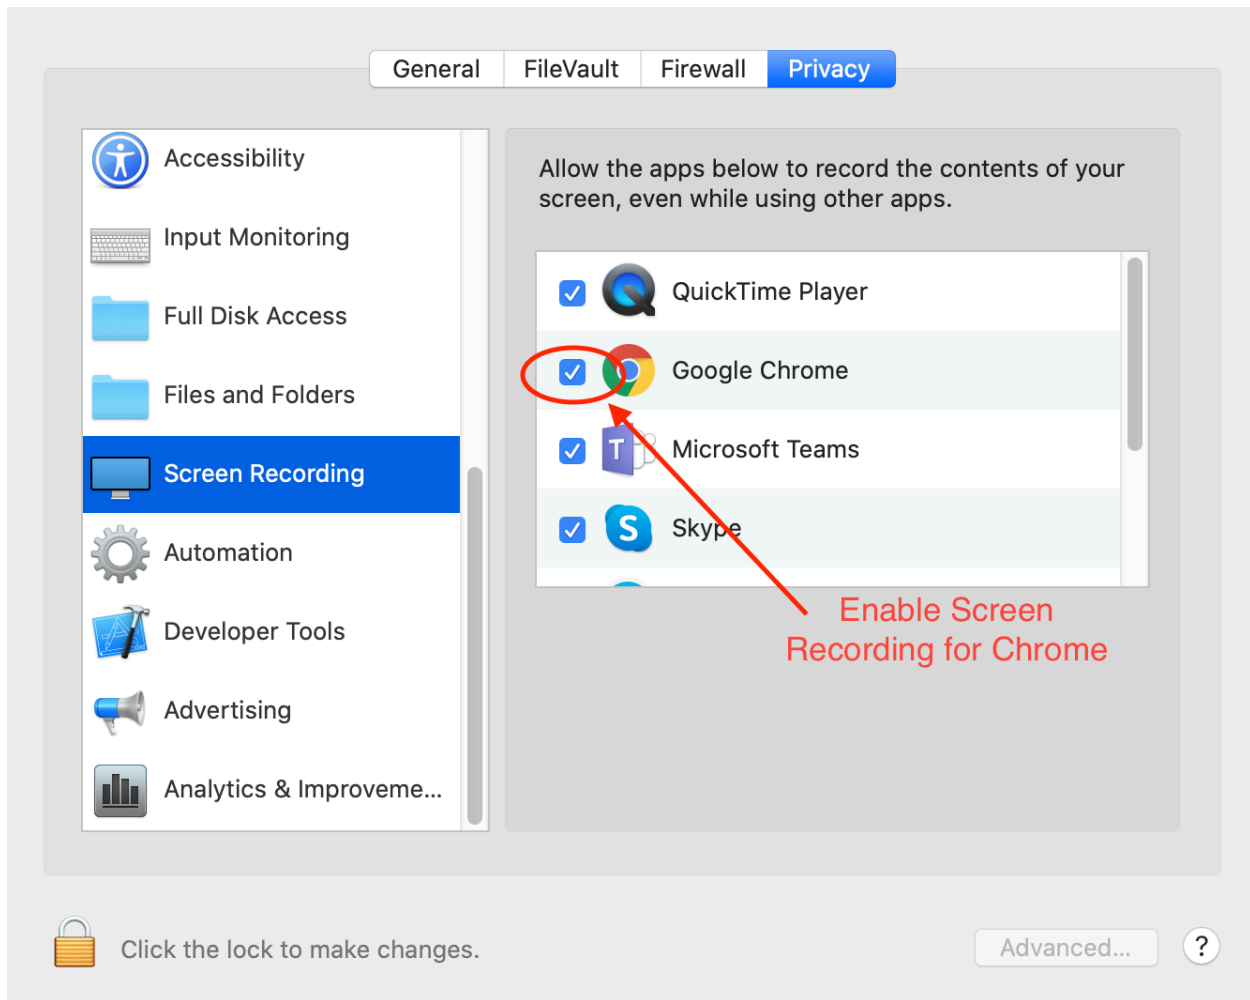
General FileVault Firewall Privacy

Accessibility
Input Monitoring
Full Disk Access
Files and Folders
Screen Recording
Automation
Developer Tools
Advertising
Analytics & Improveme...

Allow the apps below to record the contents of your screen, even while using other apps.

QuickTime Player
Google Chrome
Microsoft Teams
Skype

Enable Screen Recording for Chrome

Click the lock to make changes.

Advanced...

?